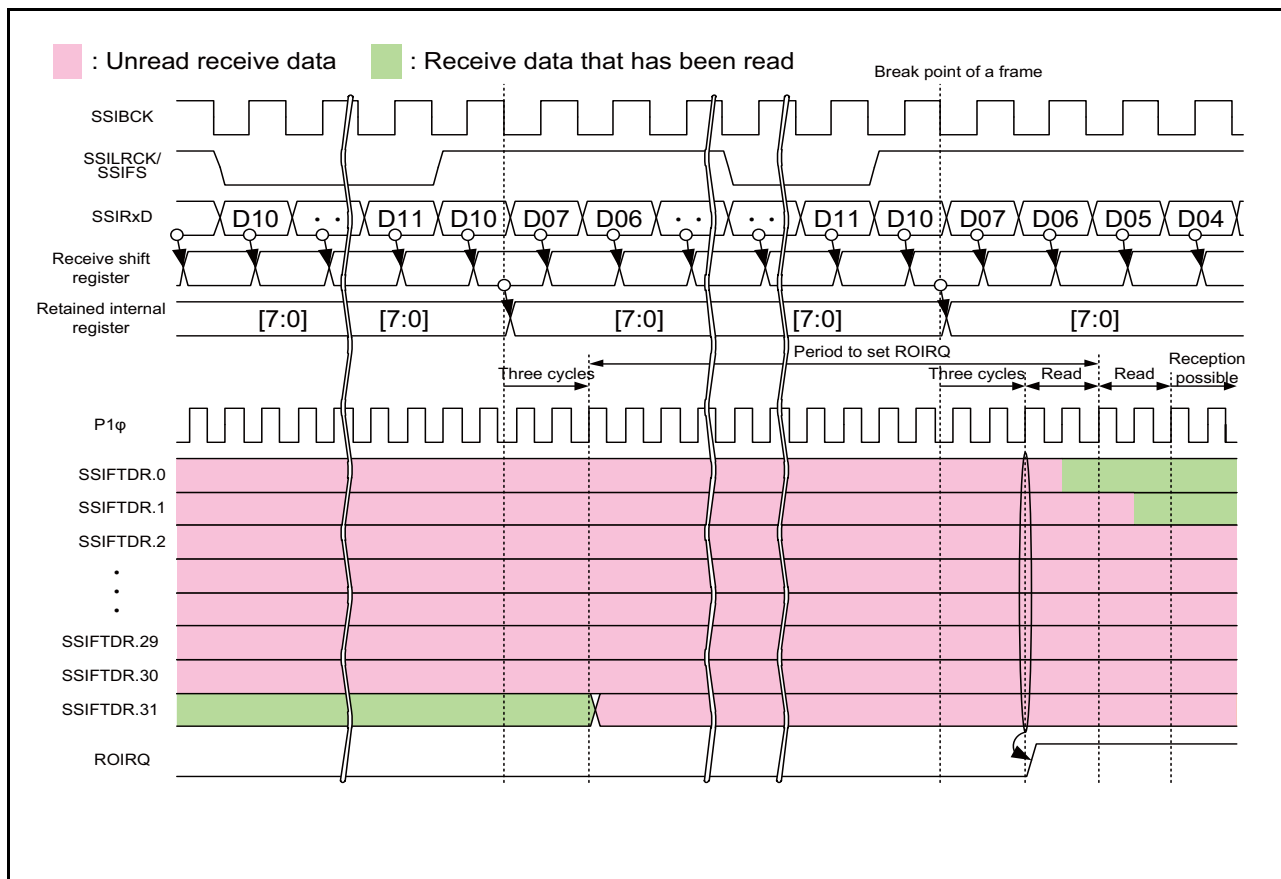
: Unread receive data : Receive data that has been read

Break point of a frame

SSIBCK

SSILRCK/ SSIFS

SSIRxD

D10 · · D11 D10 D07 D06 · · · · D11 D10 D07 D06 D05 D04

Receive shift register

Retained internal register

[7:0] [7:0] [7:0] [7:0] [7:0]

Period to set ROIRQ

Three cycles

Three cycles Read Read Reception possible

P1φ

SSIFTDR.0

SSIFTDR.1

SSIFTDR.2

•
•
•

SSIFTDR.29

SSIFTDR.30

SSIFTDR.31

ROIRQ